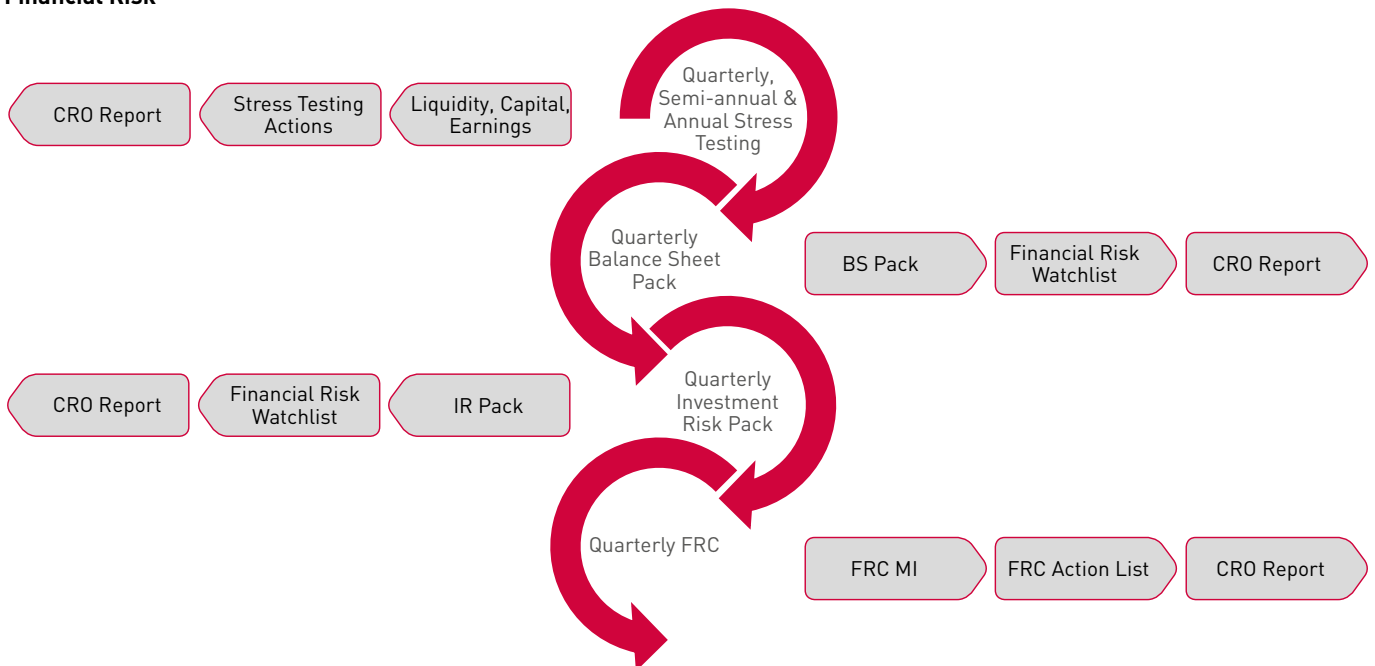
Financial Risk

CRO Report

Stress Testing Actions

Liquidity, Capital, Earnings

Quarterly, Semi-annual & Annual Stress Testing

Quarterly Balance Sheet Pack

BS Pack

Financial Risk Watchlist

CRO Report

CRO Report

Financial Risk Watchlist

IR Pack

Quarterly Investment Risk Pack

Quarterly FRC

FRC MI

FRC Action List

CRO Report